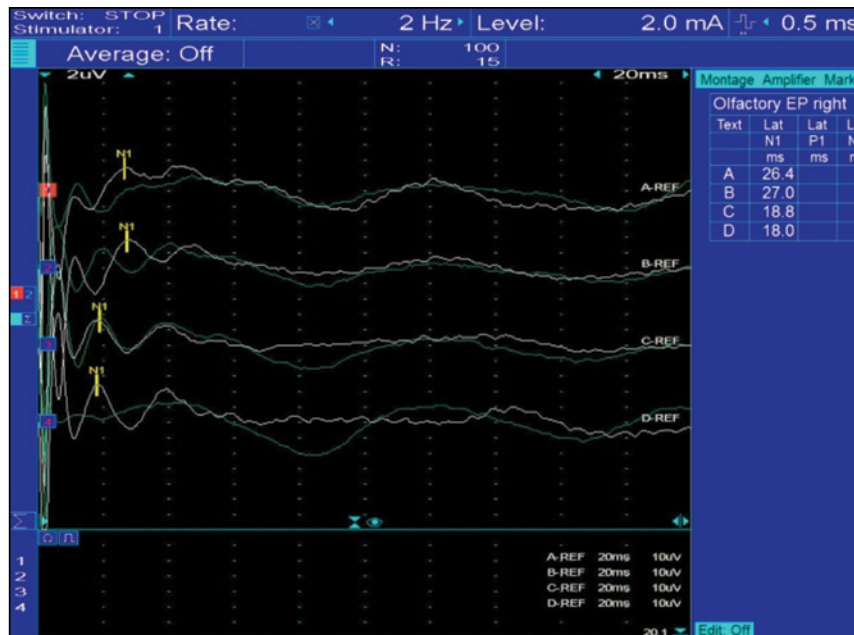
Switch: STOP
Stimulator: 1
Rate: 2 Hz Level: 2.0 mA 0.5 ms

Average: Off
N: 100
R: 15

2uV
20ms

Montage Amplifier Mark
Olfactory EP right

| Text | Lat N1 ms | Lat P1 ms |
|---|---|---|
| A | 26.4 | |
| B | 27.0 | |
| C | 18.8 | |
| D | 18.0 | |

N1
N1
N1
N1

A-REF
B-REF
C-REF
D-REF

1
2
3
4

A-REF 20ms 10uV
B-REF 20ms 10uV
C-REF 20ms 10uV
D-REF 20ms 10uV

1
2
3
4

20.1
Edit: Off